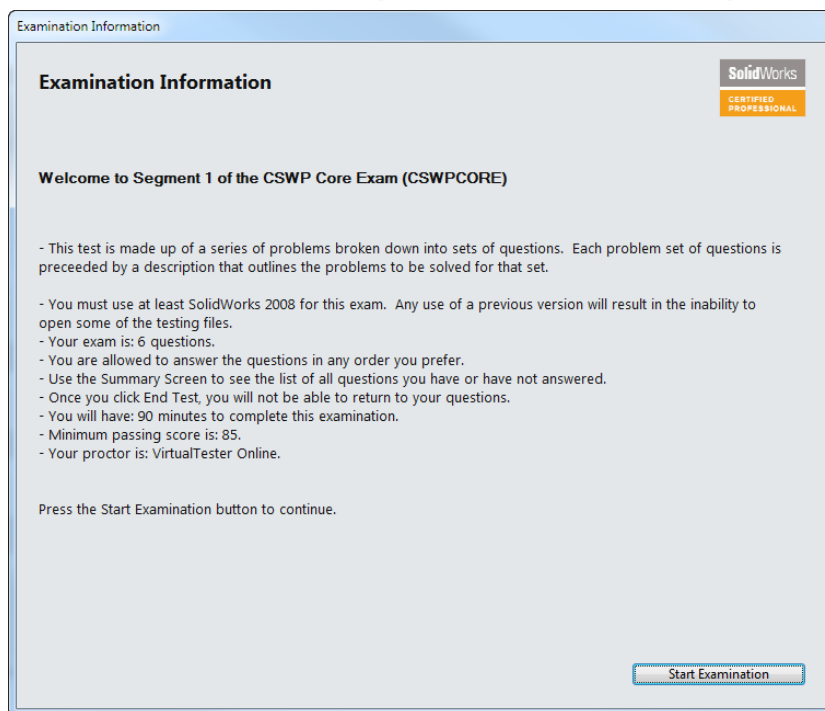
Examination Information

Examination Information

SolidWorks
CERTIFIED PROFESSIONAL

Welcome to Segment 1 of the CSWP Core Exam (CSWPCORE)

- This test is made up of a series of problems broken down into sets of questions. Each problem set of questions is preceeded by a description that outlines the problems to be solved for that set.

- You must use at least SolidWorks 2008 for this exam. Any use of a previous version will result in the inability to open some of the testing files.
- Your exam is: 6 questions.
- You are allowed to answer the questions in any order you prefer.
- Use the Summary Screen to see the list of all questions you have or have not answered.
- Once you click End Test, you will not be able to return to your questions.
- You will have: 90 minutes to complete this examination.
- Minimum passing score is: 85.
- Your proctor is: VirtualTester Online.

Press the Start Examination button to continue.

Start Examination